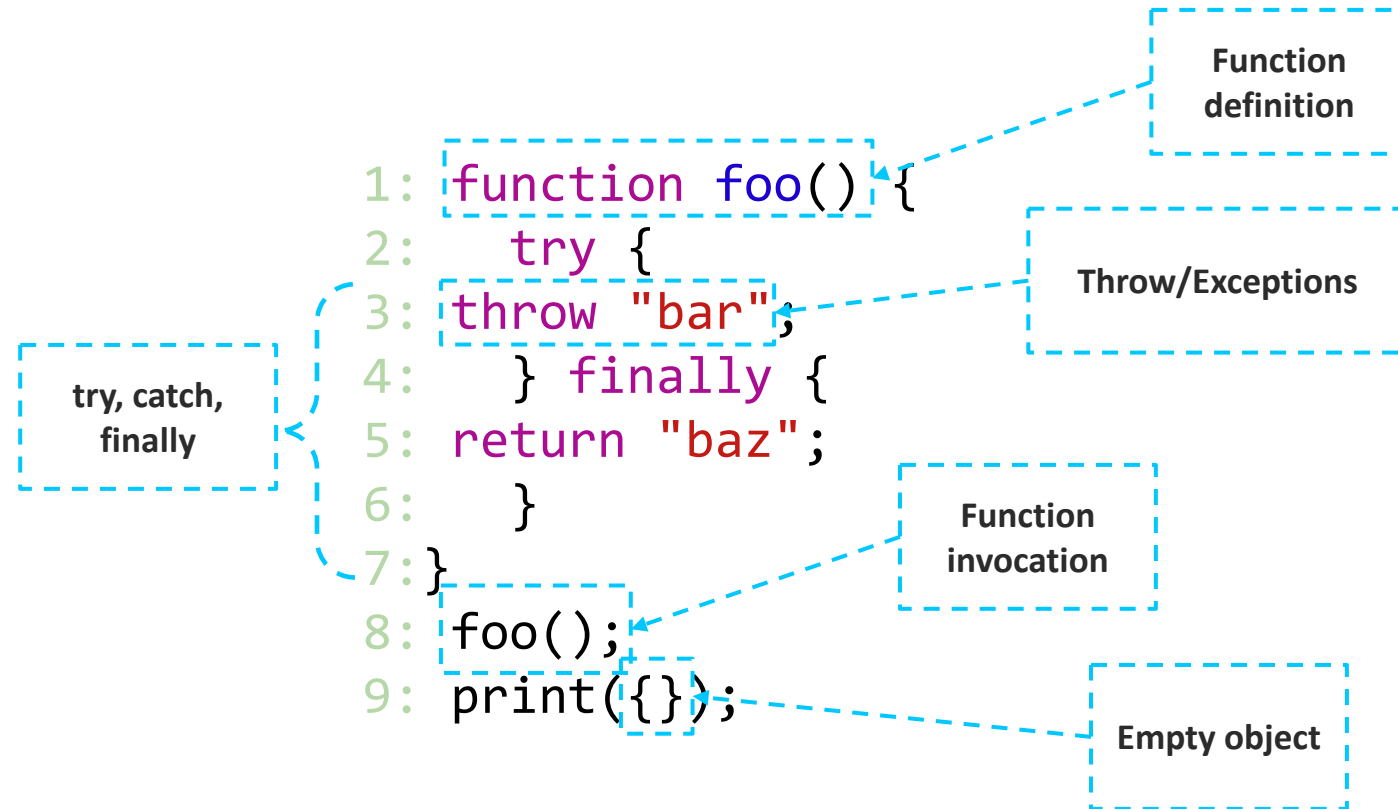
Function definition

1: function foo() {
2:   try {
3: throw "bar";
4:   } finally {
5: return "baz";
6:   }
7:}
8: foo();
9: print({});

Throw/Exceptions

try, catch, finally

Function invocation

Empty object